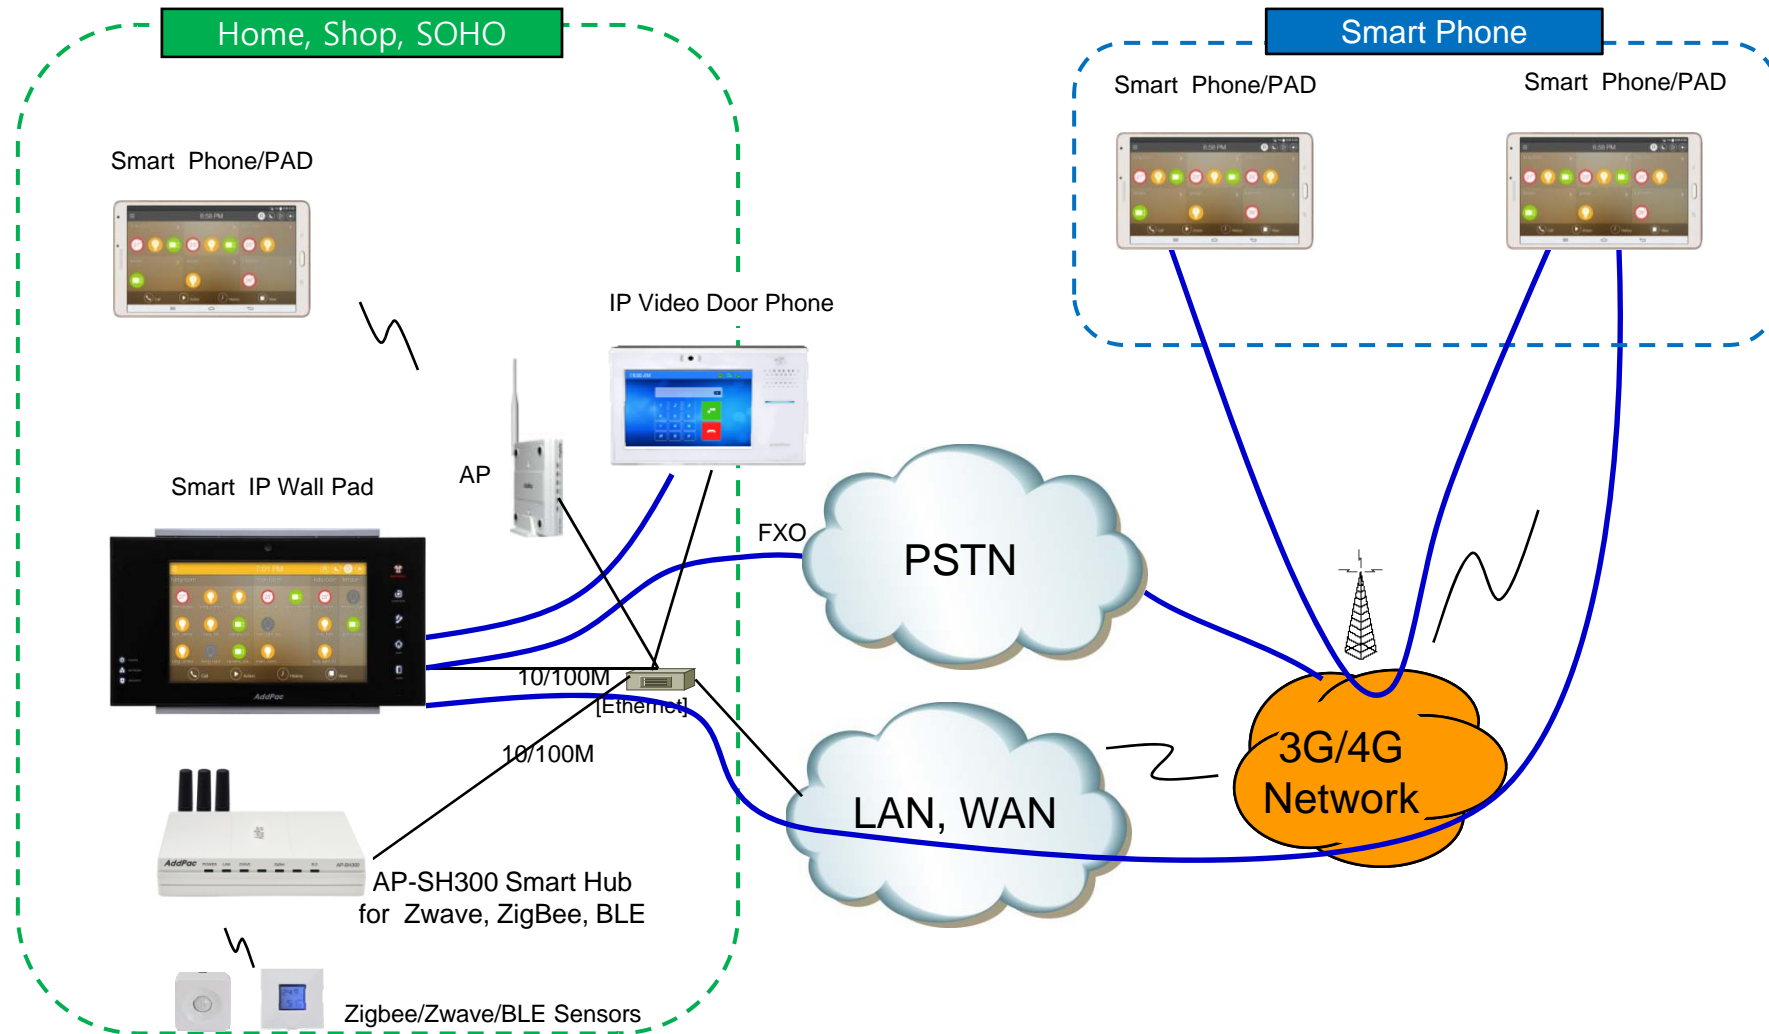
Home, Shop, SOHO

Smart Phone/PAD

IP Video Door Phone

AP

Smart IP Wall Pad

FXO

PSTN

10/100M

[Ethernet]

10/100M

LAN, WAN

AP-SH300 Smart Hub
for Zwave, ZigBee, BLE

Zigbee/Zwave/BLE Sensors

Smart Phone

Smart Phone/PAD

Smart Phone/PAD

3G/4G
Network